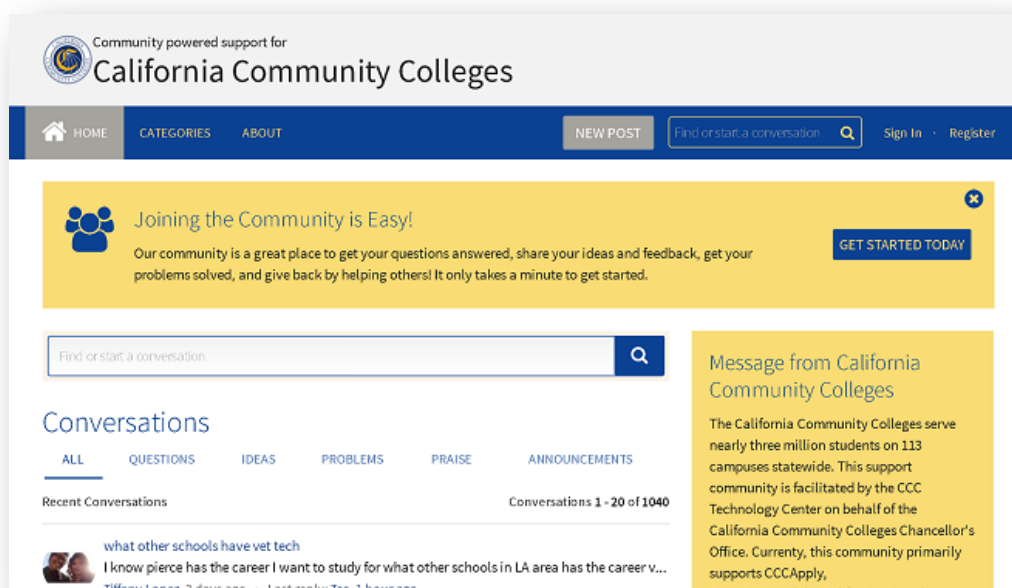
Community powered support for
California Community Colleges

HOME CATEGORIES ABOUT NEW POST Find or start a conversation Sign In · Register

Joining the Community is Easy!
Our community is a great place to get your questions answered, share your ideas and feedback, get your problems solved, and give back by helping others! It only takes a minute to get started.

GET STARTED TODAY

Find or start a conversation

Conversations
ALL QUESTIONS IDEAS PROBLEMS PRAISE ANNOUNCEMENTS

Recent Conversations Conversations 1 - 20 of 1040

what other schools have vet tech
I know pierce has the career I want to study for what other schools in LA area has the career v...
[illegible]

Message from California Community Colleges
The California Community Colleges serve nearly three million students on 113 campuses statewide. This support community is facilitated by the CCC Technology Center on behalf of the California Community Colleges Chancellor's Office. Currenty, this community primarily supports CCCApply,